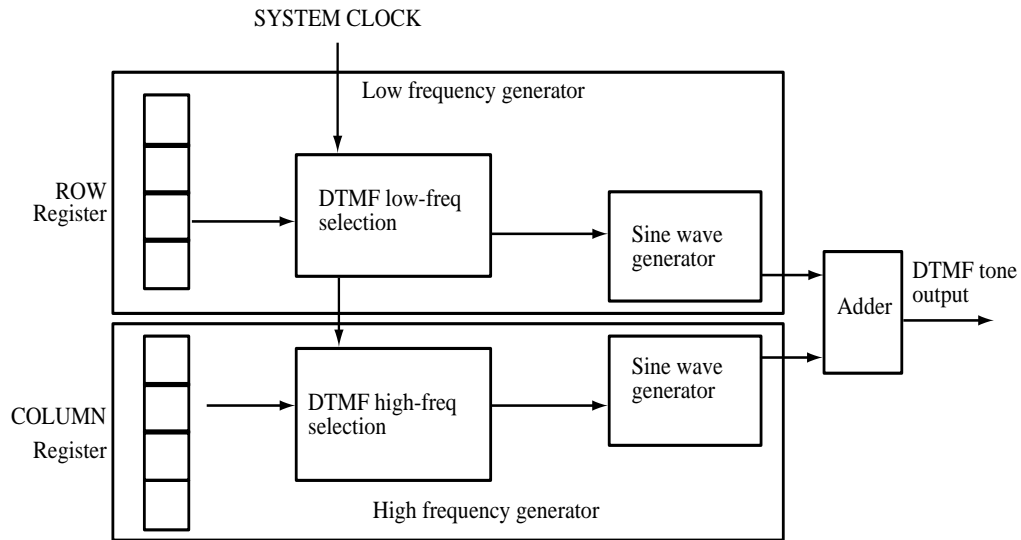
SYSTEM CLOCK

Low frequency generator

ROW Register

DTMF low-freq selection

Sine wave generator

Adder

DTMF tone output

COLUMN Register

DTMF high-freq selection

Sine wave generator

High frequency generator